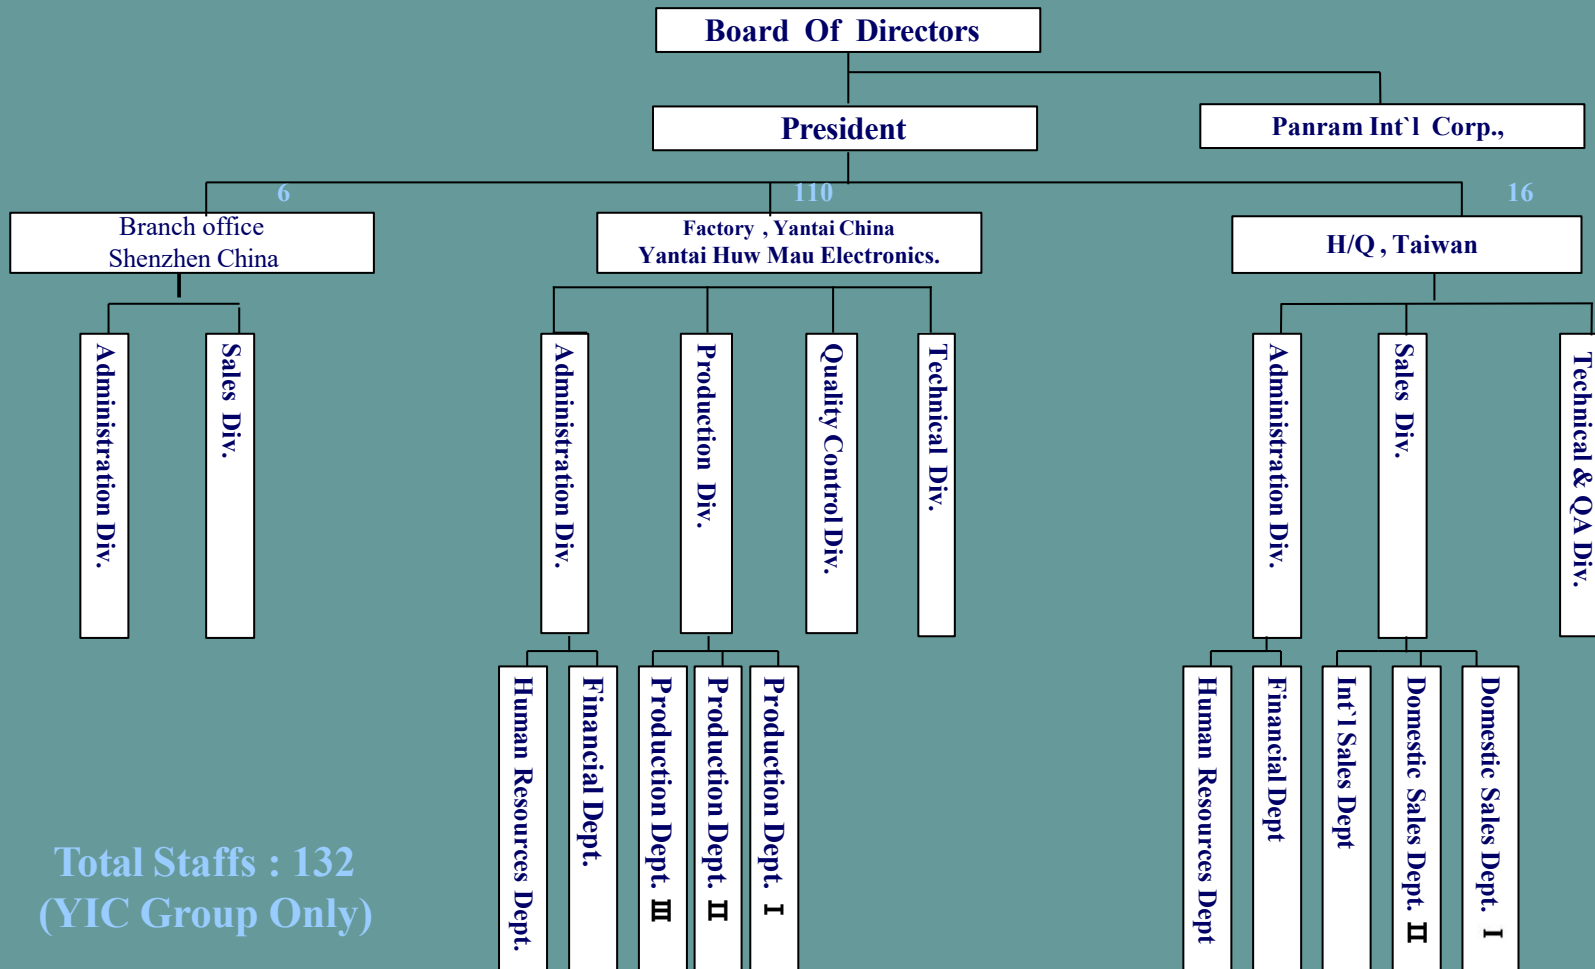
Board Of Directors

President

Panram Int`l Corp.,

6

Branch office
Shenzhen China

Administration Div.

Sales Div.

110

Factory , Yantai China
Yantai Huw Mau Electronics.

Administration Div.

Human Resources Dept.

Financial Dept.

Production Div.

Production Dept. Ⅲ

Production Dept. Ⅱ

Production Dept. Ⅰ

Quality Control Div.

Technical Div.

16

H/Q , Taiwan

Administration Div.

Human Resources Dept

Financial Dept

Sales Div.

Int`l Sales Dept

Domestic Sales Dept. Ⅱ

Domestic Sales Dept. Ⅰ

Technical & QA Div.

Total Staffs : 132
(YIC Group Only)